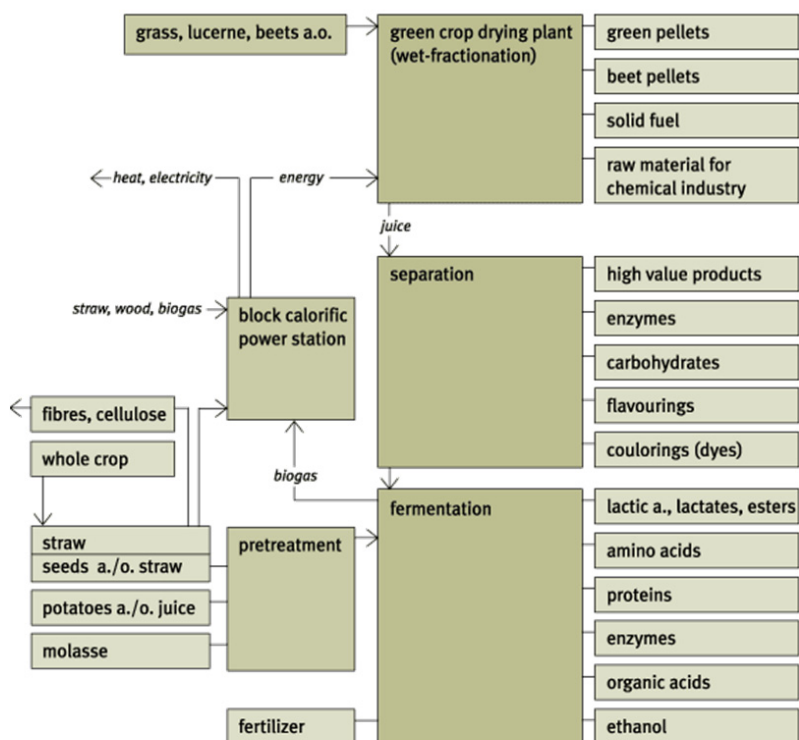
grass, lucerne, beets a.o.

green crop drying plant (wet-fractionation)

green pellets

beet pellets

solid fuel

raw material for chemical industry

heat, electricity

energy

juice

straw, wood, biogas

block calorific power station

separation

high value products

enzymes

carbohydrates

flavourings

coulorings (dyes)

fibres, cellulose

whole crop

biogas

straw

seeds a./o. straw

potatoes a./o. juice

molasse

pretreatment

fermentation

lactic a., lactates, esters

amino acids

proteins

enzymes

organic acids

fertilizer

ethanol